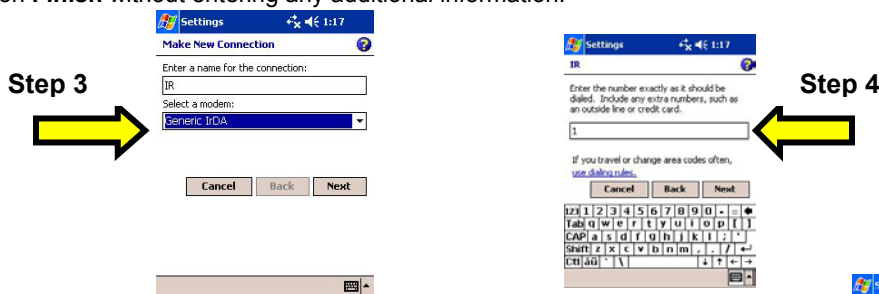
on **Finish** without entering any additional information.

Step 3

Settings 1:17

Make New Connection

Enter a name for the connection:

IR

Select a modem:

Generic IrDA

Cancel Back Next

Settings 1:17

IR

Enter the number exactly as it should be dialed. Include any extra numbers, such as an outside line or credit card.

1

If you travel or change area codes often, use dialing rules.

Cancel Back Next

123 1 2 3 4 5 6 7 8 9 0 - =
Tab q w e r t y u i o p [ ]
CAP a s d f g h j k l ; '
Shift z x c v b n m , . /
Ctl áü ` \

Step 4